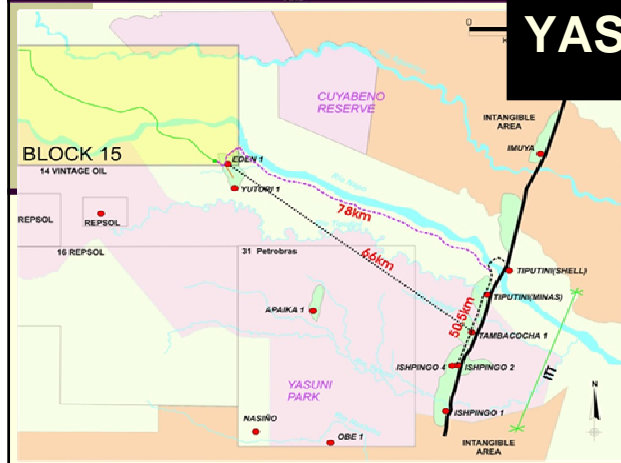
YAS

CUYABENO RESERVE

INTANGIBLE AREA

IMUYA

BLOCK 15

EDEN 1

14 VINTAGE OIL

YUTURI 1

78km

REPSOL

REPSOL

66km

16 REPSOL

31 Petrobras

TIPUTINI(SHELL)

TIPUTINI(MINAS)

50.5km

APAIKA 1

TAMBACOCHA 1

ISHPINGO 4

ISHPINGO 2

YASUNI PARK

ITT

ISHPINGO 1

NASIÑO

OBE 1

INTANGIBLE AREA

N